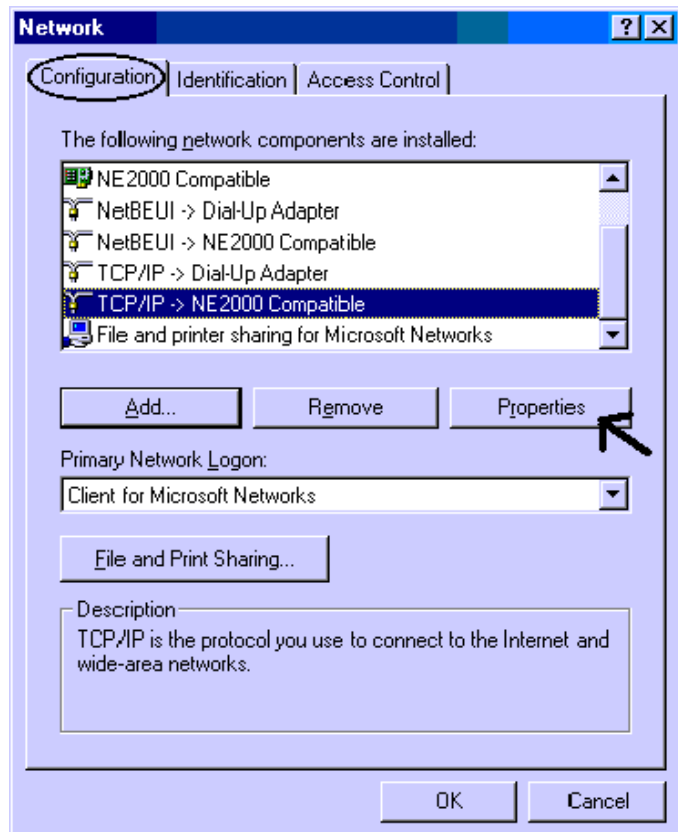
Network

? X

Configuration | Identification | Access Control

The following network components are installed:

NE2000 Compatible
NetBEUI -> Dial-Up Adapter
NetBEUI -> NE2000 Compatible
TCP/IP -> Dial-Up Adapter
TCP/IP -> NE2000 Compatible
File and printer sharing for Microsoft Networks

Add... | Remove | Properties

Primary Network Logon:

Client for Microsoft Networks

File and Print Sharing...

Description
TCP/IP is the protocol you use to connect to the Internet and wide-area networks.

OK | Cancel